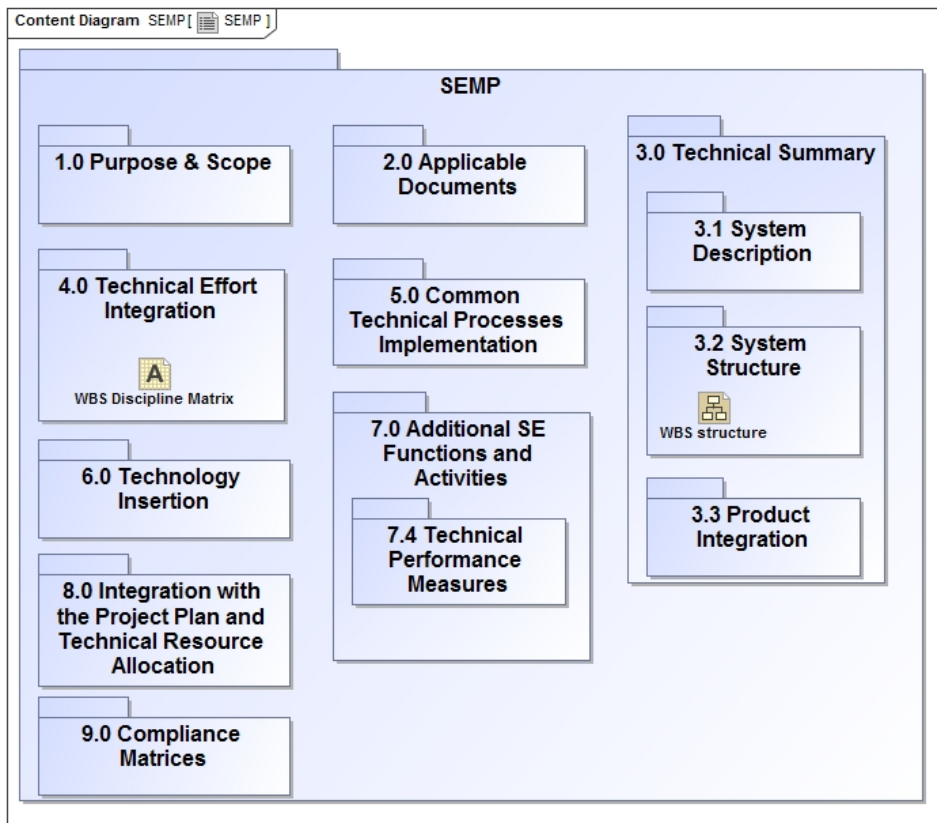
Content Diagram SEMP[ SEMP ]

SEMP

1.0 Purpose & Scope

2.0 Applicable Documents

3.0 Technical Summary

3.1 System Description

3.2 System Structure

WBS structure

3.3 Product Integration

4.0 Technical Effort Integration

A

WBS Discipline Matrix

5.0 Common Technical Processes Implementation

6.0 Technology Insertion

7.0 Additional SE Functions and Activities

7.4 Technical Performance Measures

8.0 Integration with the Project Plan and Technical Resource Allocation

9.0 Compliance Matrices